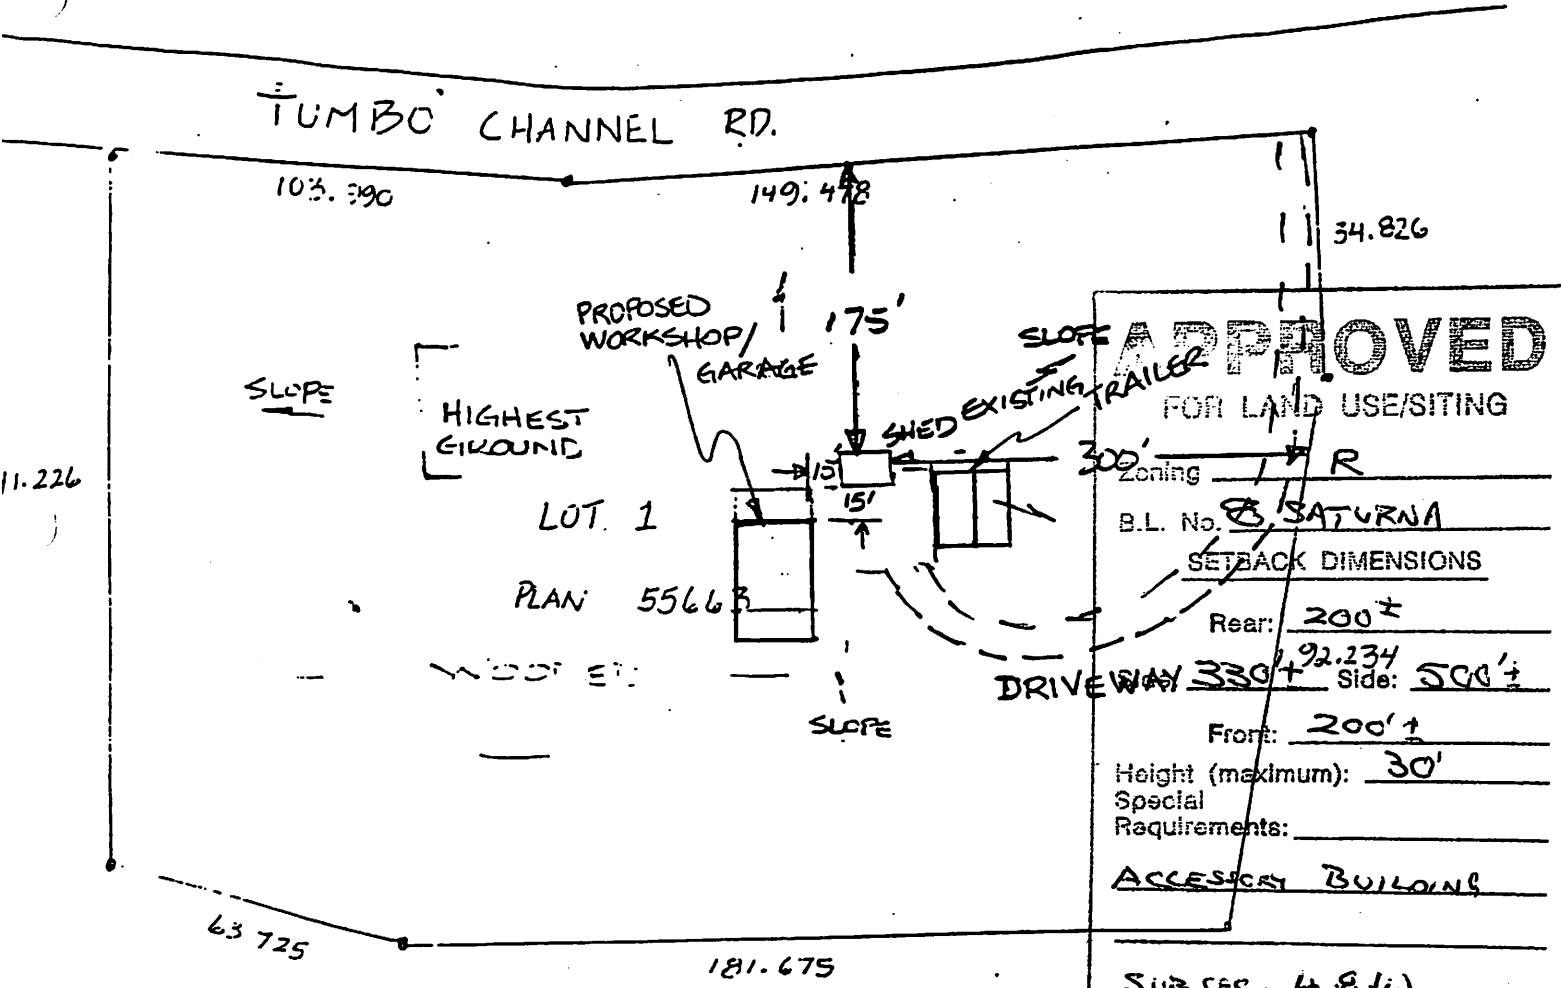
TUMBO CHANNEL RD.

103.390

149.478

34.826

11.226

PROPOSED WORKSHOP/ GARAGE

175'

SLOPE

SLOPE

HIGHEST GROUND

SHED

EXISTING TRAILER

300'

15'

15'

LOT 1

PLAN 55663

WOODED

SLOPE

DRIVEWAY

330'± 92.234

63 725

181.675

APPROVED
FOR LAND USE/SITING

Zoning R

B.L. No. 8, SATURNA

SETBACK DIMENSIONS

Rear: 200'±

Side: 500'±

Front: 200'±

Height (maximum): 30'

Special Requirements:

ACCESSORY BUILDING

SUB SEC. 4.8(i)